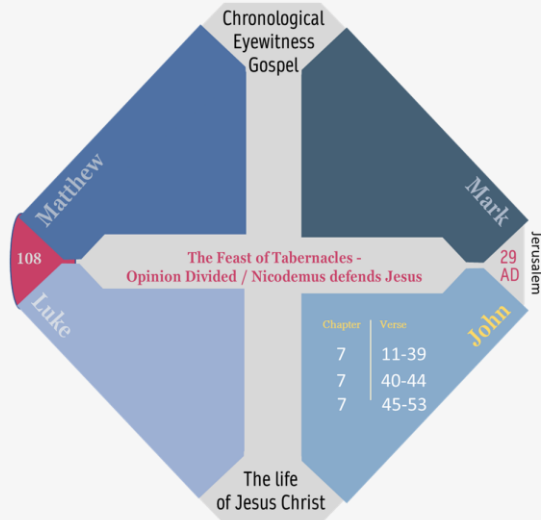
Chronological Eyewitness Gospel

Matthew

Mark

108

The Feast of Tabernacles - Opinion Divided / Nicodemus defends Jesus

29 AD

Jerusalem

Luke

John

| Chapter | Verse |
|---|---|
| 7 | 11-39 |
| 7 | 40-44 |
| 7 | 45-53 |

The life of Jesus Christ